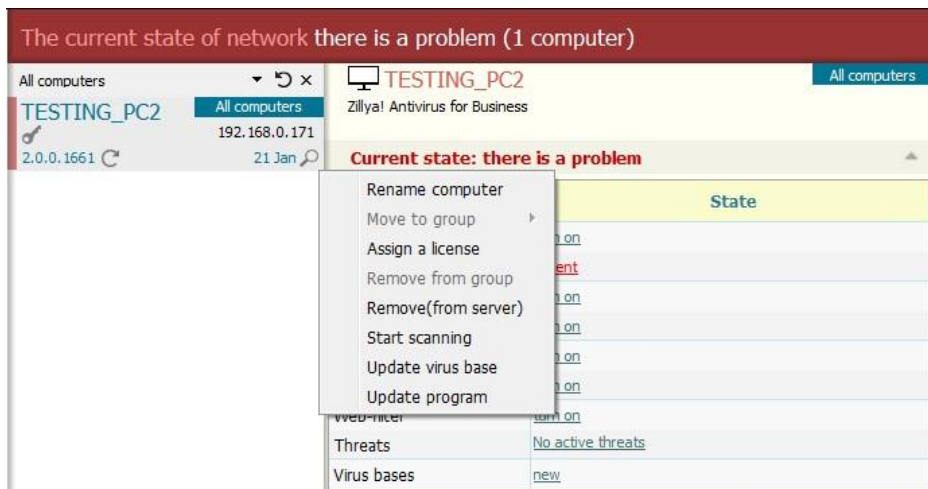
The current state of network there is a problem (1 computer)

All computers

TESTING_PC2
All computers
192.168.0.171
2.0.0.1661
21 Jan

TESTING_PC2
Zillya! Antivirus for Business
All computers

Current state: there is a problem

Rename computer
Move to group
Assign a license
Remove from group
Remove(from server)
Start scanning
Update virus base
Update program

State

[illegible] on
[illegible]ent
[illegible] on
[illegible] on
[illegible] on
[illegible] on

Web-filter | turn on
Threats | No active threats
Virus bases | new